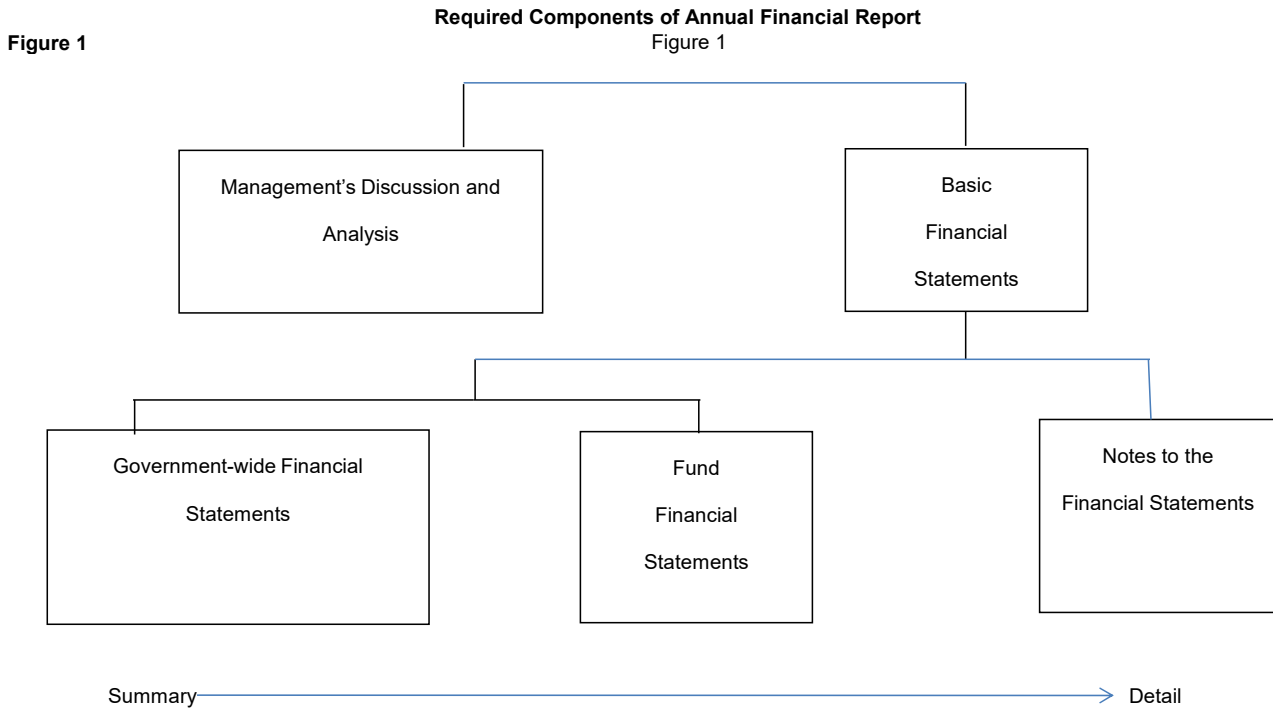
Figure 1

Required Components of Annual Financial Report

Figure 1

Management's Discussion and Analysis

Basic Financial Statements

Government-wide Financial Statements

Fund Financial Statements

Notes to the Financial Statements

Summary

Detail